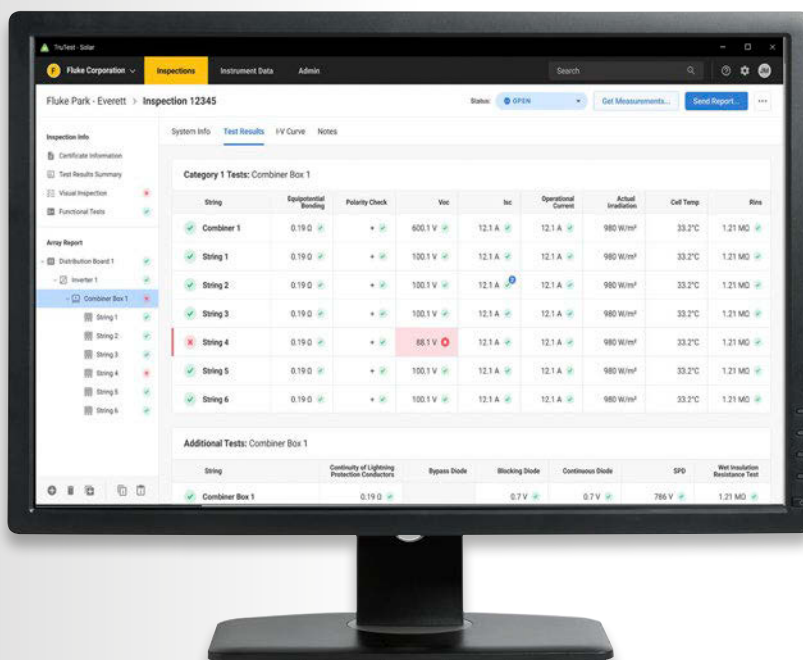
TruTest - Solar

Fluke Corporation Inspections Instrument Data Admin Search

Fluke Park - Everett > Inspection 12345

Status: OPEN Get Measurements... Send Report... ...

Inspection Info

Certificate Information
Test Results Summary
Visual Inspection
Functional Tests

Array Report

Distribution Board 1
Inverter 1
Combiner Box 1
String 1
String 2
String 3
String 4
String 5
String 6

System Info Test Results I-V Curve Notes

Category 1 Tests: Combiner Box 1

| String | Equipotential Bonding | Polarity Check | Voc | Isc | Operational Current | Actual Irradiation | Cell Temp | Rins |
|---|---|---|---|---|---|---|---|---|
| Combiner 1 | 0.19 Ω | + | 600.1 V | 12.1 A | 12.1 A | 980 W/m² | 33.2°C | 1.21 MΩ |
| String 1 | 0.19 Ω | + | 100.1 V | 12.1 A | 12.1 A | 980 W/m² | 33.2°C | 1.21 MΩ |
| String 2 | 0.19 Ω | + | 100.1 V | 12.1 A | 12.1 A | 980 W/m² | 33.2°C | 1.21 MΩ |
| String 3 | 0.19 Ω | + | 100.1 V | 12.1 A | 12.1 A | 980 W/m² | 33.2°C | 1.21 MΩ |
| String 4 | 0.19 Ω | + | 88.1 V | 12.1 A | 12.1 A | 980 W/m² | 33.2°C | 1.21 MΩ |
| String 5 | 0.19 Ω | + | 100.1 V | 12.1 A | 12.1 A | 980 W/m² | 33.2°C | 1.21 MΩ |
| String 6 | 0.19 Ω | + | 100.1 V | 12.1 A | 12.1 A | 980 W/m² | 33.2°C | 1.21 MΩ |

Additional Tests: Combiner Box 1

| String | Continuity of Lightning Protection Conductors | Bypass Diode | Blocking Diode | Continuous Diode | SPD | Wet Insulation Resistance Test |
|---|---|---|---|---|---|---|
| Combiner Box 1 | 0.19 Ω | | 0.7 V | 0.7 V | 786 V | 1.21 MΩ |